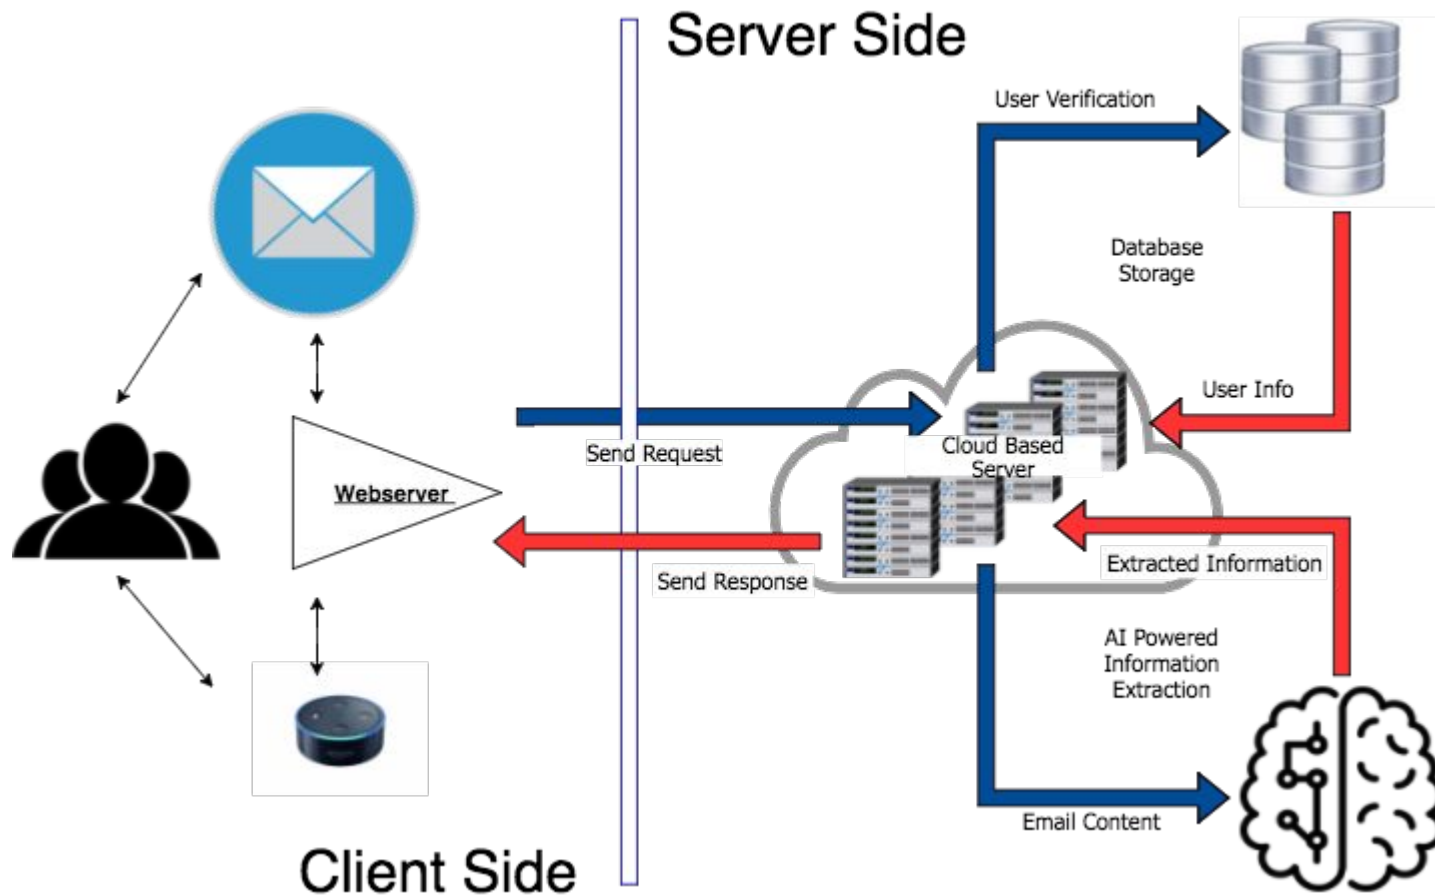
Server Side

User Verification

Database Storage

User Info

Webserver

Send Request

Cloud Based Server

Extracted Information

Send Response

AI Powered Information Extraction

Email Content

Client Side